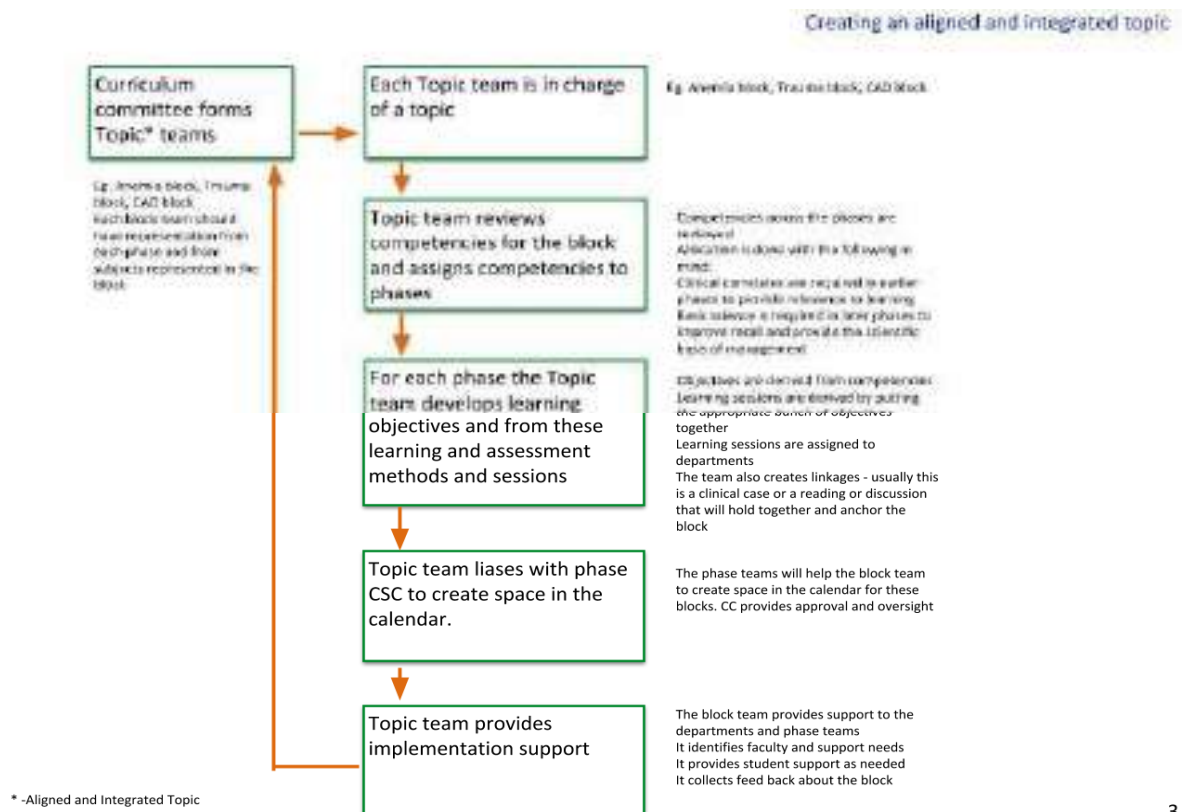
Creating an aligned and integrated topic

Curriculum committee forms Topic* teams

Eg. Anemia block, Trauma block, CAD block
Each block team should have representation from each phase and from subjects represented in the block

Each Topic team is in charge of a topic

Eg. Anemia block, Trauma block, CAD block

Topic team reviews competencies for the block and assigns competencies to phases

Competencies across the phases are reviewed
Allocation is done with the following in mind:
Clinical correlates are required in earlier phases to provide relevance to learning
Basic science is required in later phases to improve recall and provide the scientific basis of management

For each phase the Topic team develops learning objectives and from these learning and assessment methods and sessions

Objectives are derived from competencies
Learning sessions are derived by putting the appropriate bunch of objectives together
Learning sessions are assigned to departments
The team also creates linkages - usually this is a clinical case or a reading or discussion that will hold together and anchor the block

Topic team liases with phase CSC to create space in the calendar.

The phase teams will help the block team to create space in the calendar for these blocks. CC provides approval and oversight

Topic team provides implementation support

The block team provides support to the departments and phase teams
It identifies faculty and support needs
It provides student support as needed
It collects feed back about the block

* -Aligned and Integrated Topic

3